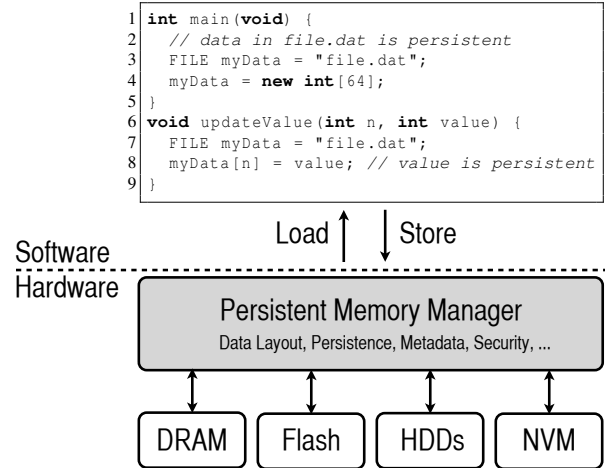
1 int main(void) {
2   // data in file.dat is persistent
3   FILE myData = "file.dat";
4   myData = new int[64];
5 }
6 void updateValue(int n, int value) {
7   FILE myData = "file.dat";
8   myData[n] = value; // value is persistent
9 }

Load

Store

Software

Hardware

Persistent Memory Manager

Data Layout, Persistence, Metadata, Security, ...

DRAM

Flash

HDDs

NVM